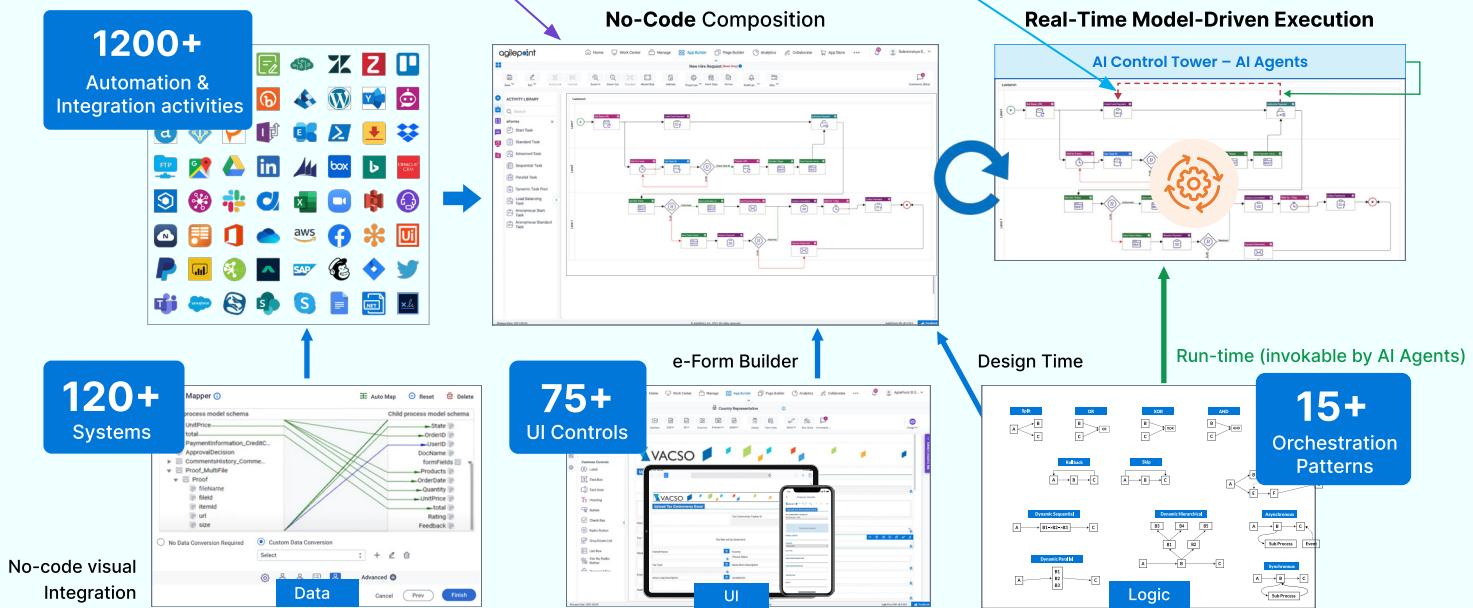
No-Code Composition

Real-Time Model-Driven Execution

1200+
Automation & Integration activities

AI Control Tower – AI Agents

120+
Systems

Mapper
Auto Map
Reset
Delete
process model schema
Child process model schema
UnitPrice
total
PaymentInformation_CreditC...
ApprovalDecision
CommentsHistory_Comme...
Proof_MultiFile
Proof
fileName
fileId
itemId
url
size
State
OrderID
UserID
DocName
formFields
Products
OrderDate
Quantity
UnitPrice
total
Rating
Feedback
No Data Conversion Required
Custom Data Conversion
Select
Advanced
Cancel
Prev
Finish

No-code visual Integration

Data

e-Form Builder

75+
UI Controls

VACSO

UI

Design Time

Run-time (invokable by AI Agents)

15+
Orchestration Patterns

Split
OR
XOR
AND
Rollback
Skip
Dynamic Sequential
Dynamic Hierarchical
Asynchronous
Dynamic Parallel
Synchronous
Sub Process
Event

Logic